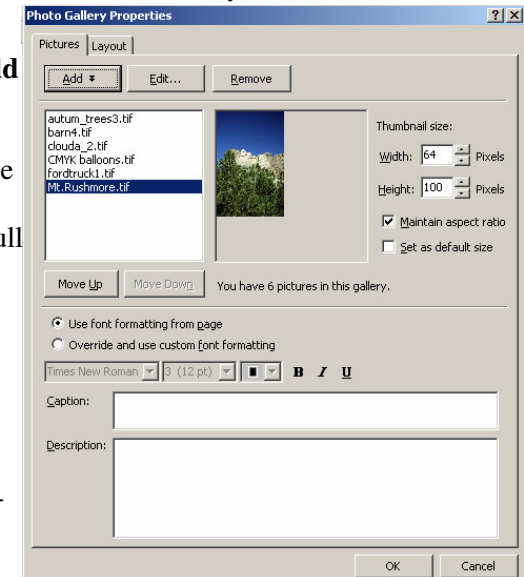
Photo Gallery Properties ? X

Pictures Layout

Add ▾ Edit... Remove

autum_trees3.tif
barn4.tif
clouda_2.tif
CMYK balloons.tif
fordtruck1.tif
Mt.Rushmore.tif

Thumbnail size:
Width: 64 Pixels
Height: 100 Pixels
Maintain aspect ratio
Set as default size

Move Up Move Down You have 6 pictures in this gallery.

Use font formatting from page
Override and use custom font formatting

Times New Roman 3 (12 pt) B I U

Caption:

Description:

OK Cancel

d
e
ull